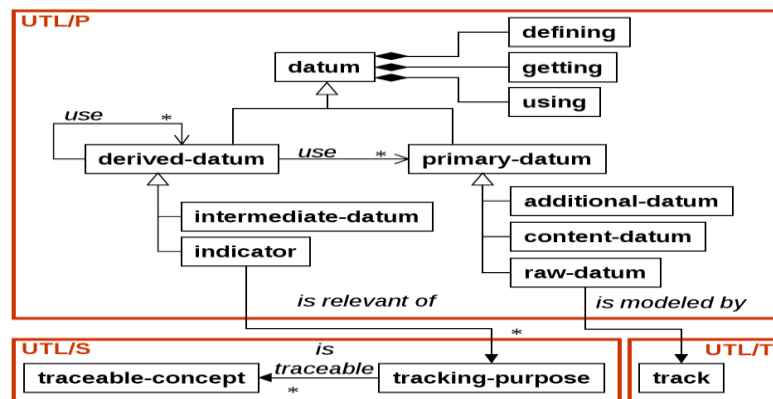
UTL/P

datum

defining

getting

using

use

*

derived-datum

use

*

primary-datum

intermediate-datum

indicator

additional-datum

content-datum

raw-datum

is relevant of

is modeled by

*

UTL/S

is traceable

traceable-concept

*

tracking-purpose

UTL/T

track